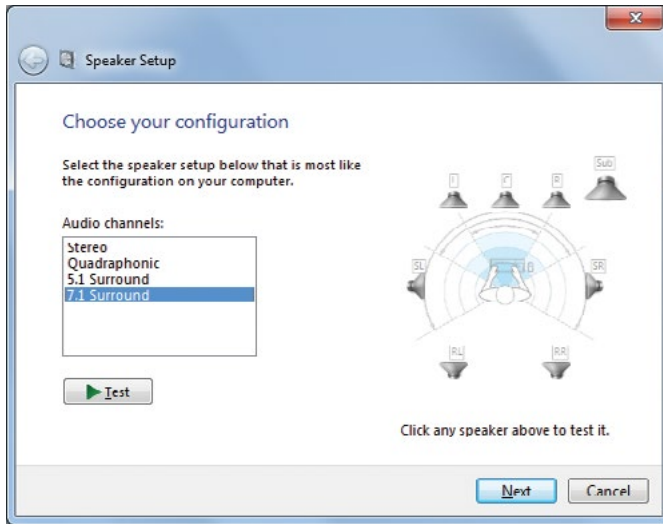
Speaker Setup

Choose your configuration

Select the speaker setup below that is most like the configuration on your computer.

Audio channels:

Stereo
Quadraphonic
5.1 Surround
7.1 Surround

Test

L
C
R
Sub
SL
SR
RL
RR

Click any speaker above to test it.

Next
Cancel